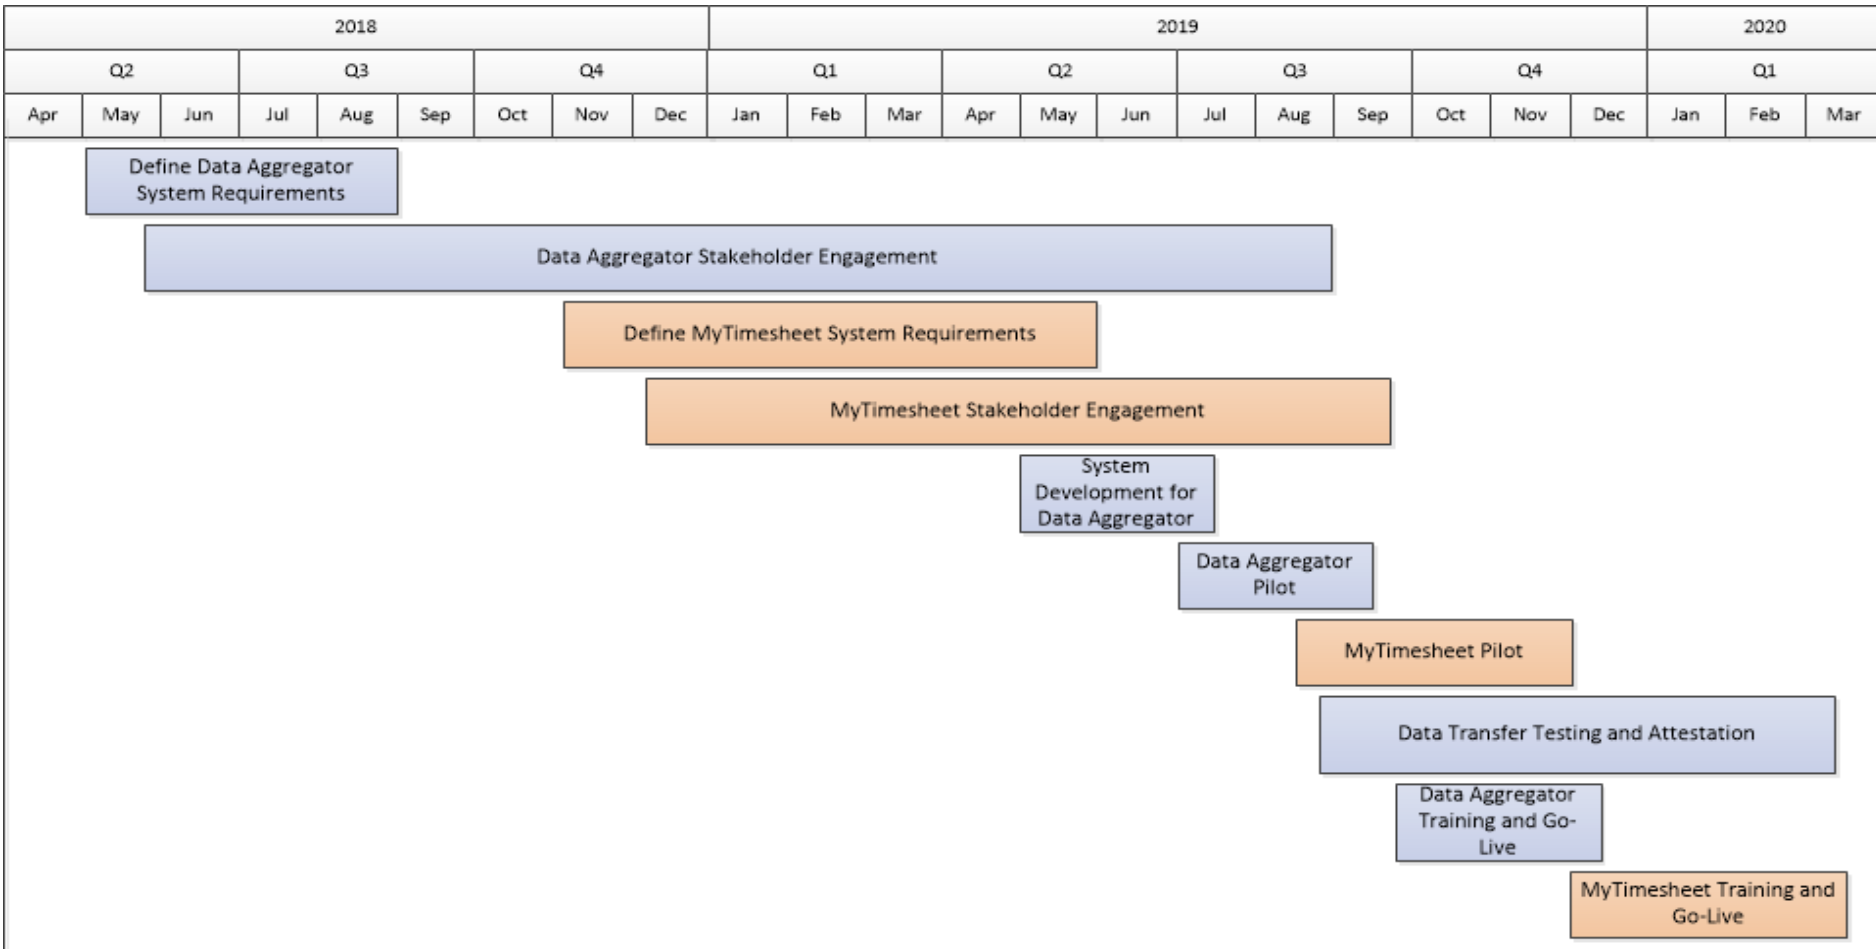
2018
2019
2020

Q2
Q3
Q4
Q1
Q2
Q3
Q4
Q1

Apr
May
Jun
Jul
Aug
Sep
Oct
Nov
Dec
Jan
Feb
Mar
Apr
May
Jun
Jul
Aug
Sep
Oct
Nov
Dec
Jan
Feb
Mar

Define Data Aggregator System Requirements

Data Aggregator Stakeholder Engagement

Define MyTimesheet System Requirements

MyTimesheet Stakeholder Engagement

System Development for Data Aggregator

Data Aggregator Pilot

MyTimesheet Pilot

Data Transfer Testing and Attestation

Data Aggregator Training and Go-Live

MyTimesheet Training and Go-Live